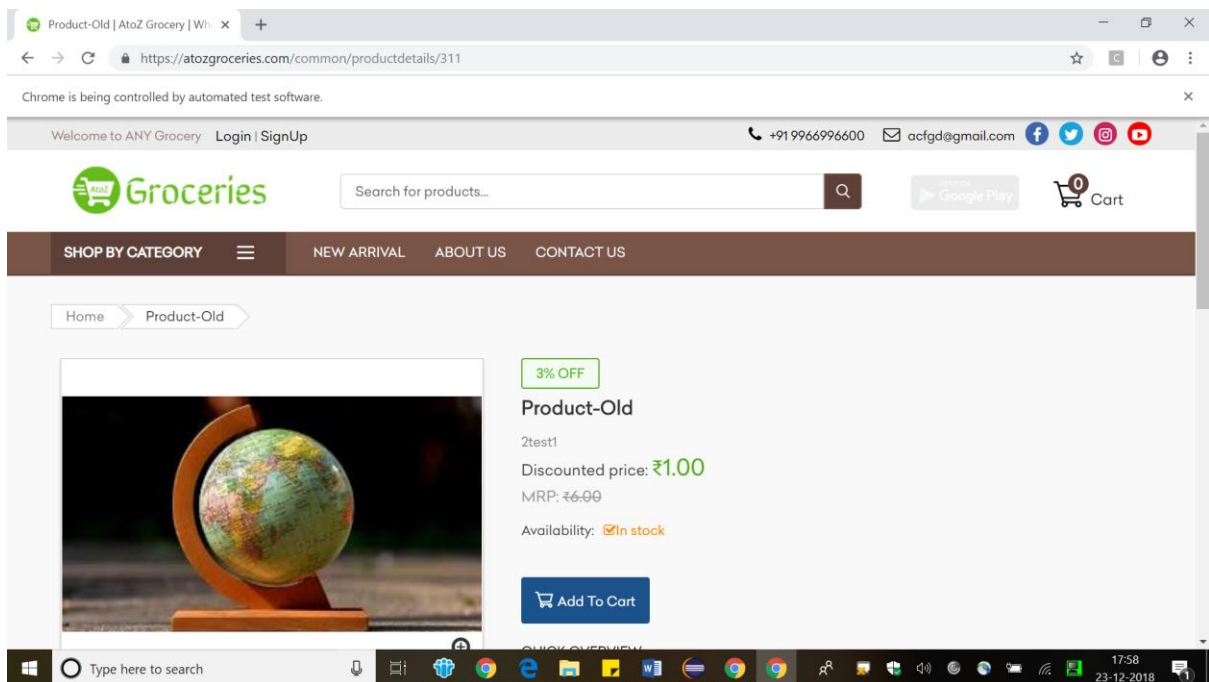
Product-Old | AtoZ Grocery | Wh ×

https://atozgroceries.com/common/productdetails/311

Chrome is being controlled by automated test software.

Welcome to ANY Grocery Login | SignUp

+91 9966996600 acfgd@gmail.com

AtoZ Groceries

Search for products...

Google Play

0 Cart

SHOP BY CATEGORY

NEW ARRIVAL ABOUT US CONTACT US

Home Product-Old

3% OFF

Product-Old

2test1

Discounted price: ₹1.00

MRP: ₹6.00

Availability: In stock

Add To Cart

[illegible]

Type here to search

17:58
23-12-2018